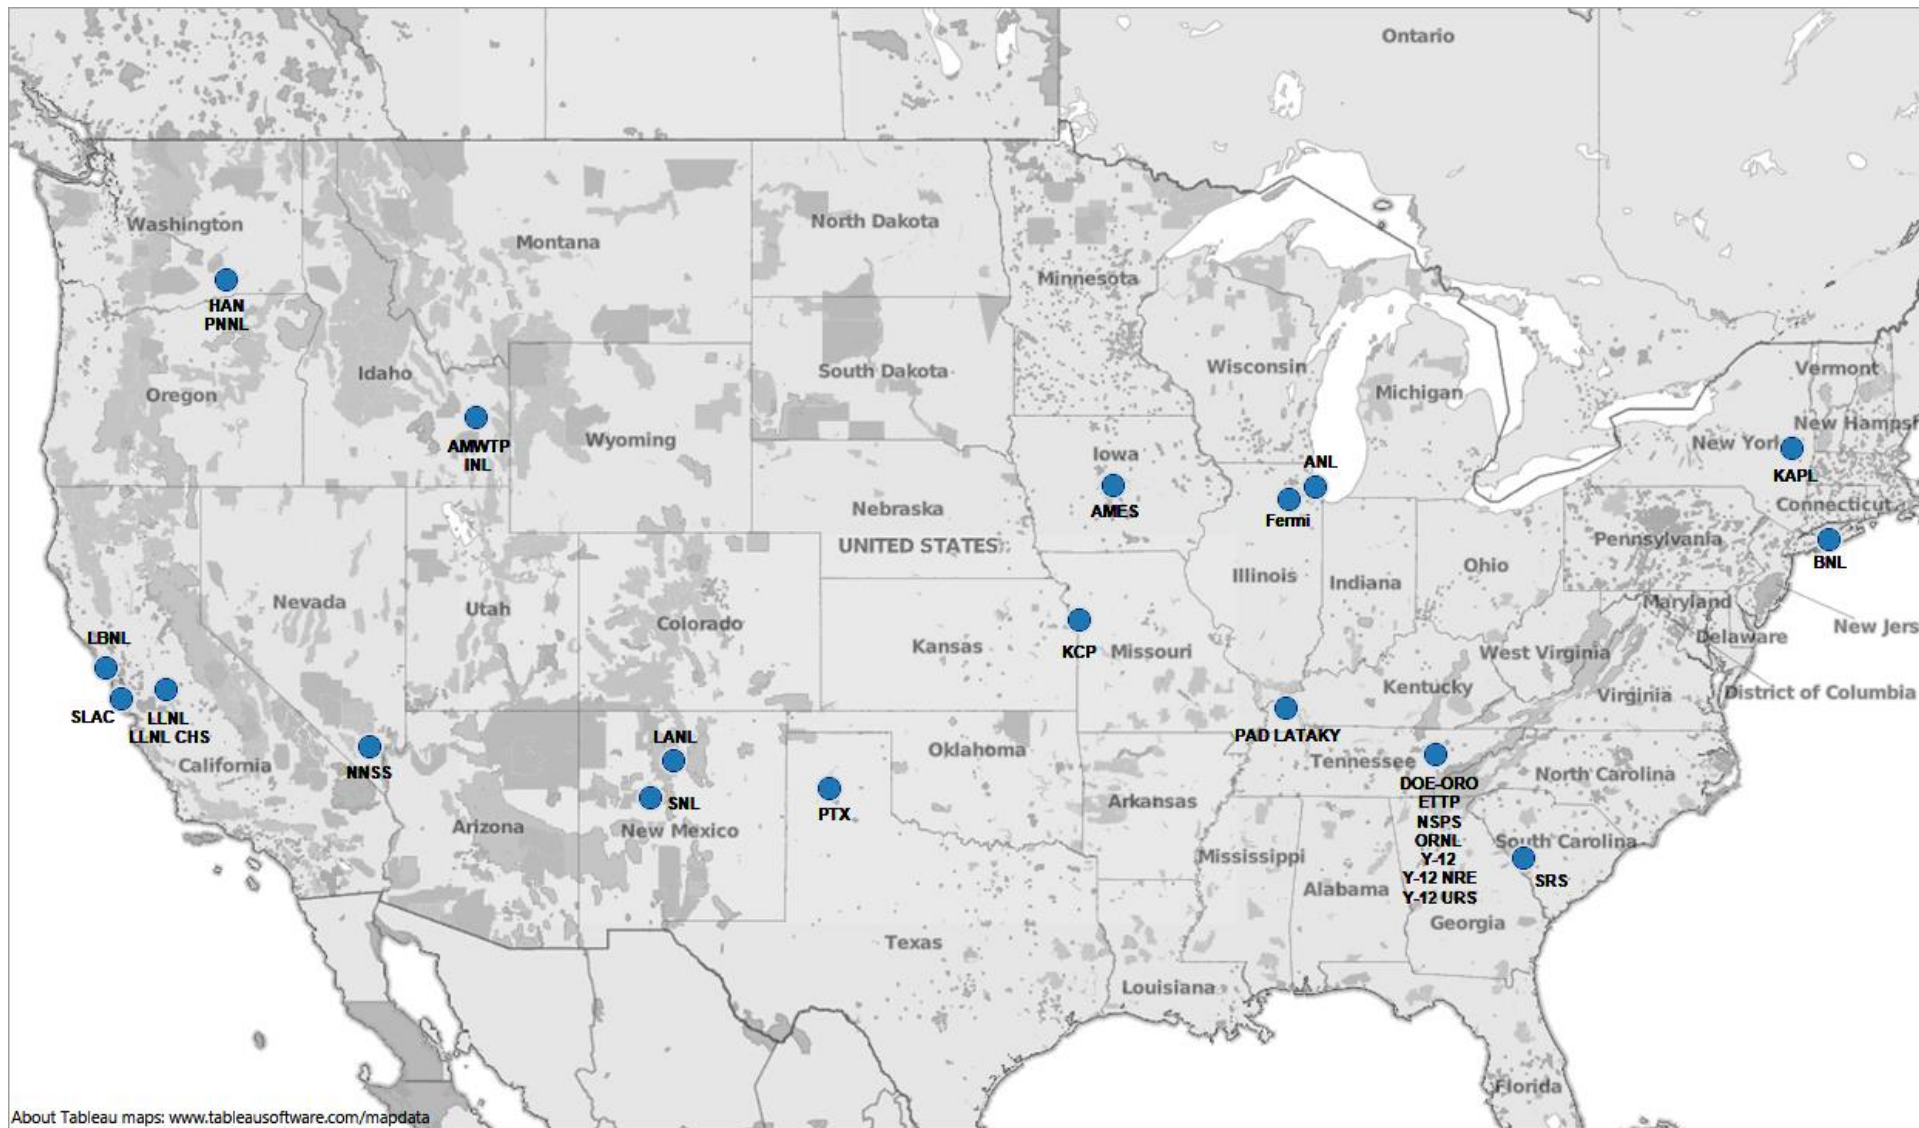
Ontario

Washington

Montana

North Dakota

Minnesota

HAN
PNNL

Idaho

South Dakota

Wisconsin

Michigan

Vermont

Oregon

AMWTP
INL

Wyoming

New Hamps

New York

Iowa

ANL

KAPL

AMES

Fermi

Connecticut

Nebraska

UNITED STATES

Pennsylvania

BNL

Illinois

Indiana

Ohio

Nevada

Utah

Maryland

New Jers

LBNL

Colorado

Kansas

KCP

Missouri

Delaware

West Virginia

Kentucky

Virginia

District of Columbia

SLAC

LLNL
LLNL CHS

PAD LATAKY

LANL

Oklahoma

NNSS

California

Tennessee

North Carolina

DOE-ORO
ETTP
NSPS
ORNL
Y-12
Y-12 NRE
Y-12 URS

SNL

PTX

Arkansas

Arizona

New Mexico

South Carolina

Mississippi

SRS

Alabama

Georgia

Texas

Louisiana

Florida

About Tableau maps: www.tableausoftware.com/mapdata